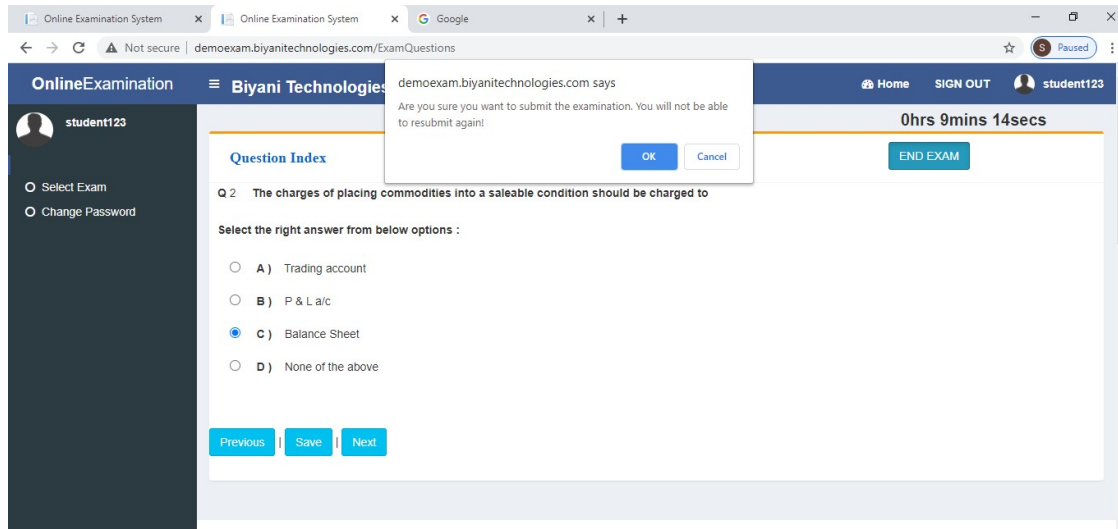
Online Examination System × Online Examination System × Google × +

Not secure | demoexam.biyanitechnologies.com/ExamQuestions

S Paused

OnlineExamination ≡ Biyani Technologies

demoexam.biyanitechnologies.com says

Are you sure you want to submit the examination. You will not be able to resubmit again!

OK Cancel

Home SIGN OUT student123

student123

0hrs 9mins 14secs

Question Index

END EXAM

Select Exam

Change Password

Q 2 The charges of placing commodities into a saleable condition should be charged to

Select the right answer from below options :

A ) Trading account

B ) P & L a/c

C ) Balance Sheet

D ) None of the above

Previous | Save | Next